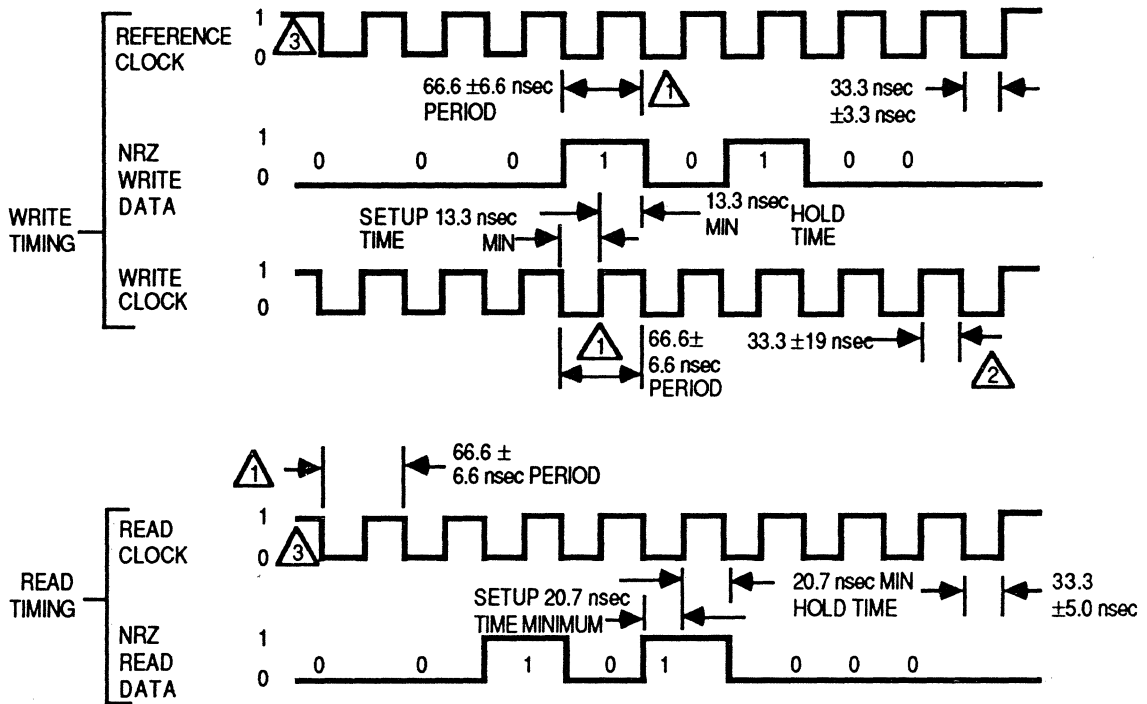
REFERENCE CLOCK
1
0
3
66.6 ±6.6 nsec PERIOD
1
33.3 nsec ±3.3 nsec

NRZ WRITE DATA
1
0
0 0 0 1 0 1 0 0

WRITE TIMING

SETUP 13.3 nsec TIME MIN
13.3 nsec MIN
HOLD TIME

WRITE CLOCK
1
0
1
66.6± 6.6 nsec PERIOD
33.3 ±19 nsec
2

1
66.6 ± 6.6 nsec PERIOD

READ CLOCK
1
0
3

READ TIMING

SETUP 20.7 nsec TIME MINIMUM
20.7 nsec MIN HOLD TIME
33.3 ±5.0 nsec

NRZ READ DATA
1
0
0 0 1 0 1 0 0 0